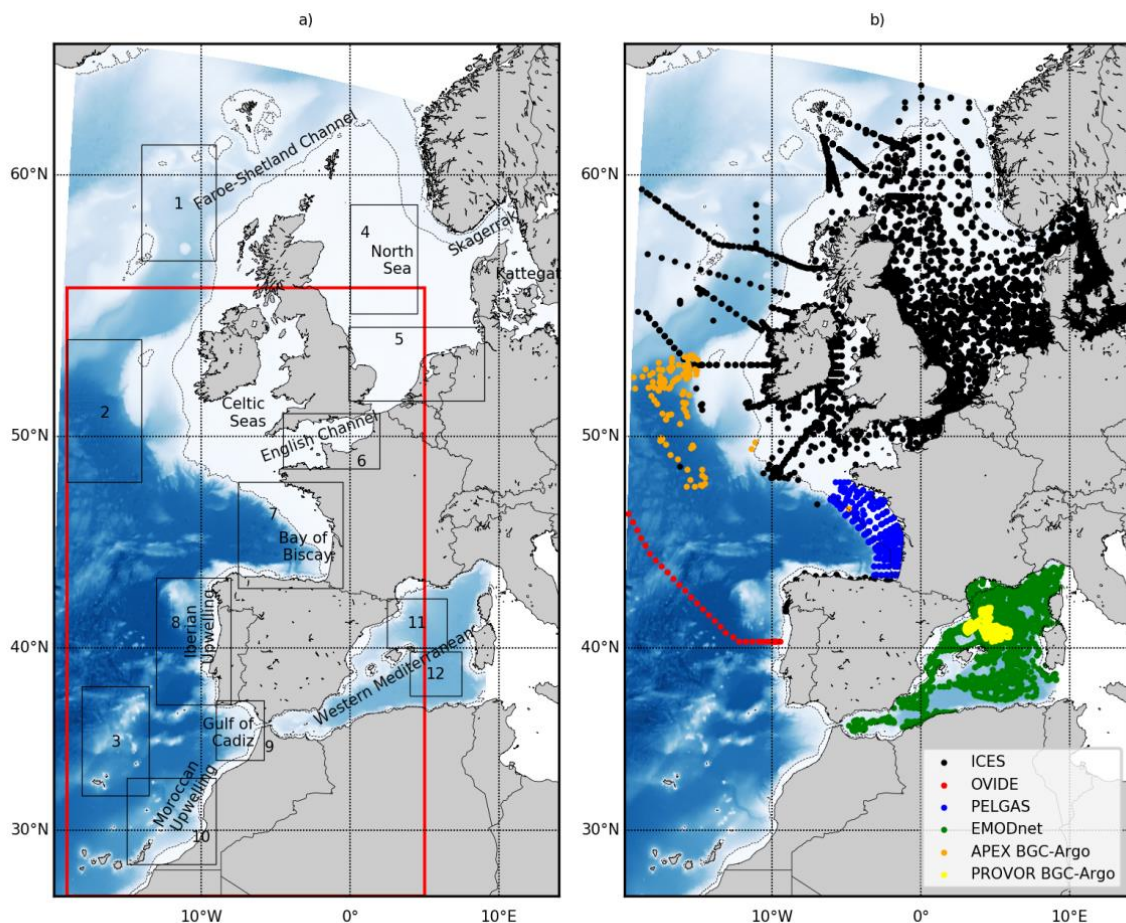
a)

60°N
50°N
40°N
30°N

1
Faroe-Shetland Channel
4
North Sea
Skagerrak
Kattegat
5
2
Celtic Seas
English Channel
6
7
Bay of Biscay
8
Iberian Upwelling
11
12
Western Mediterranean
3
Gulf of Cadiz
9
Moroccan Upwelling
10

10°W
0°
10°E

b)

60°N
50°N
40°N
30°N

ICES
OVIDE
PELGAS
EMODnet
APEX BGC-Argo
PROVOR BGC-Argo

10°W
0°
10°E